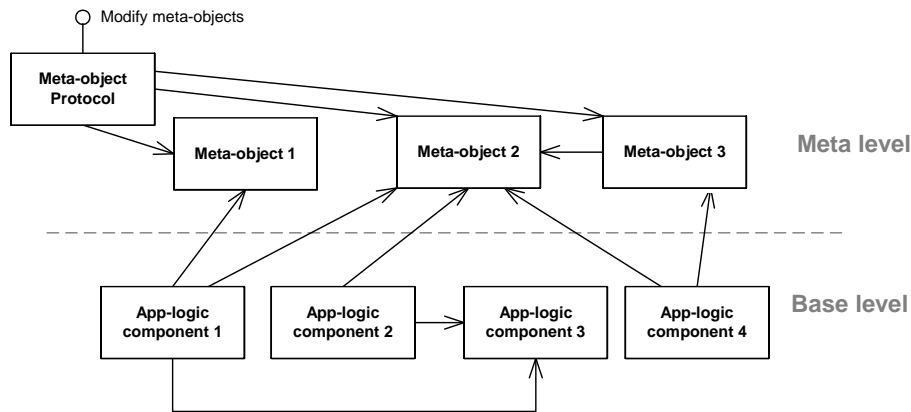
Modify meta-objects

Meta-object Protocol

Meta-object 1

Meta-object 2

Meta-object 3

Meta level

App-logic component 1

App-logic component 2

App-logic component 3

App-logic component 4

Base level